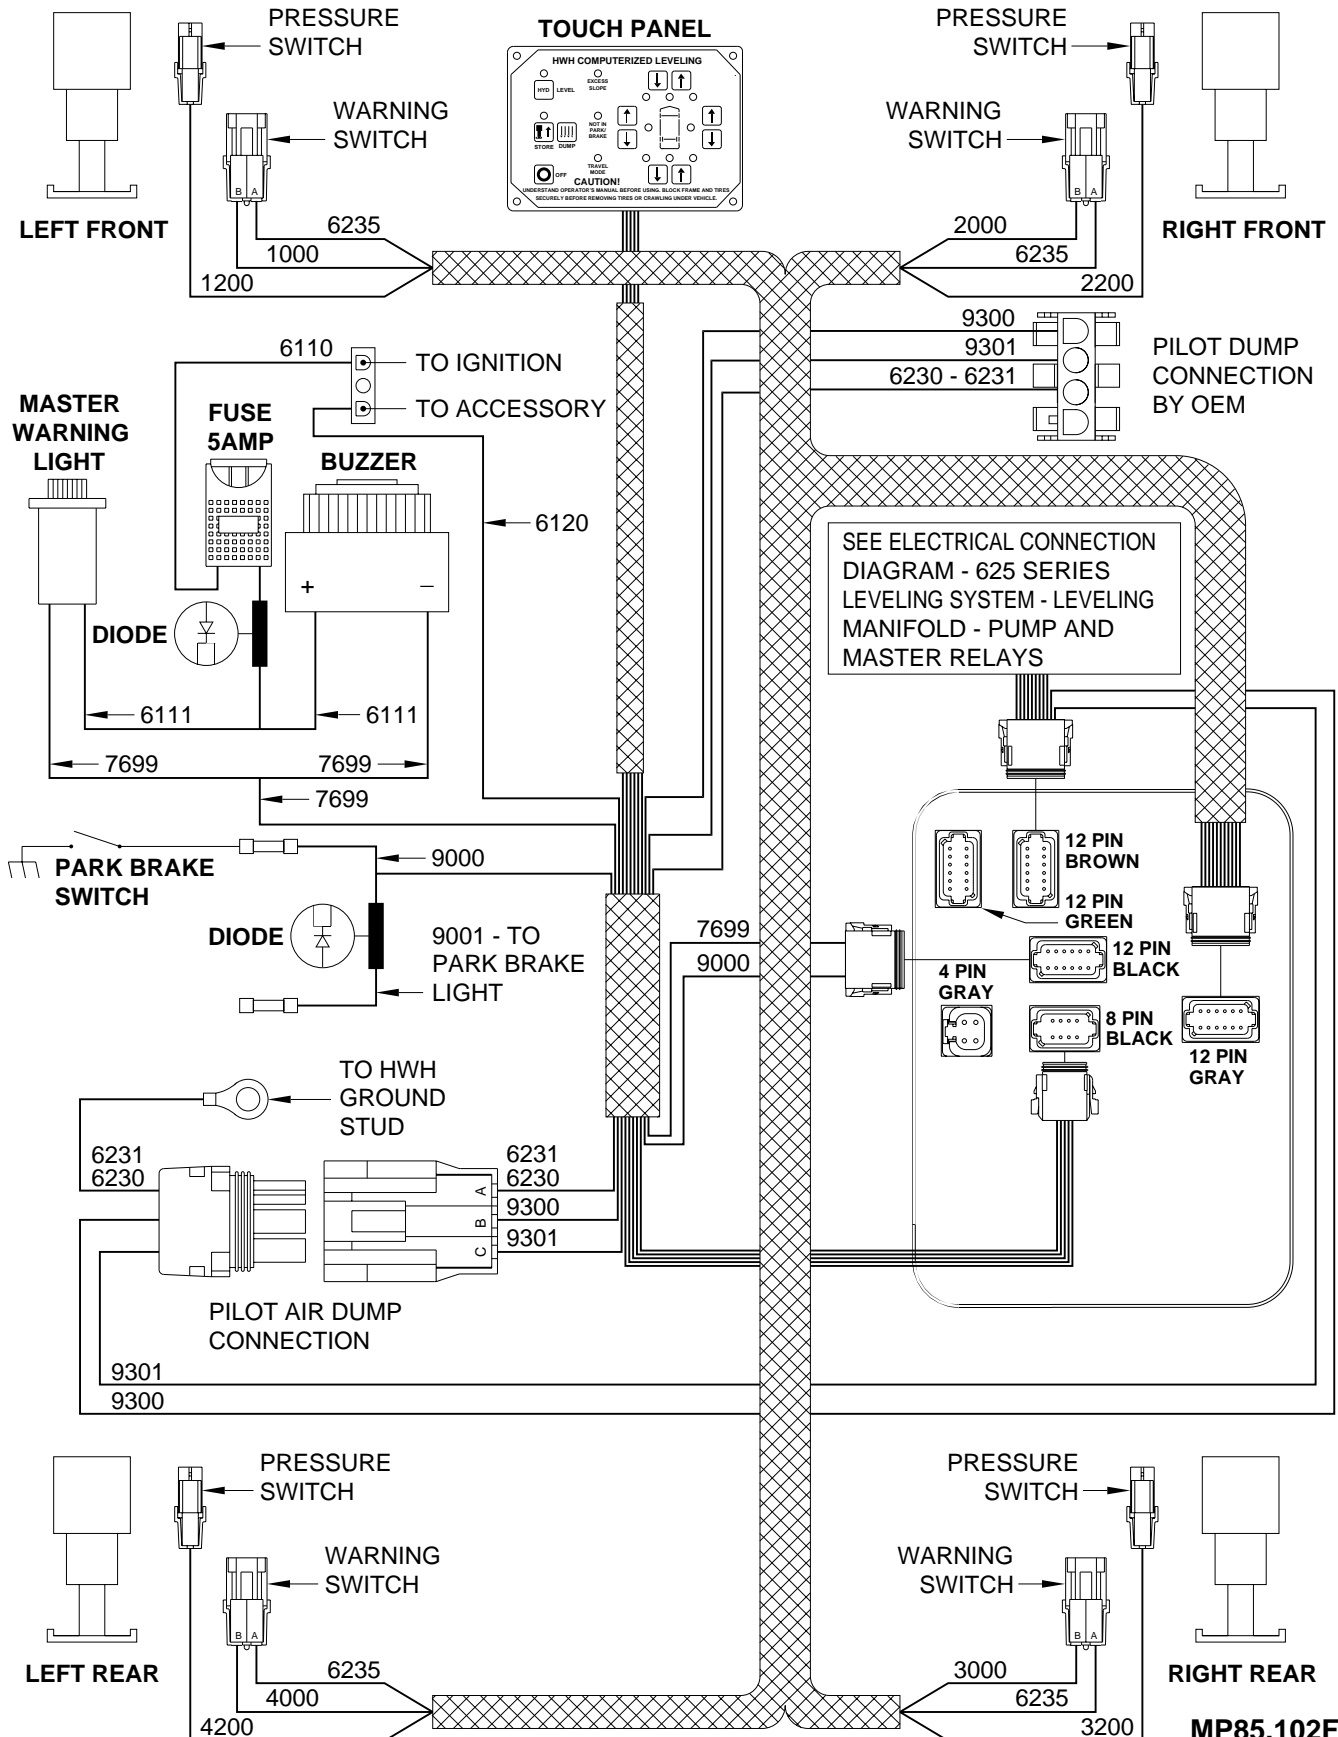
PRESSURE SWITCH

TOUCH PANEL

HWH COMPUTERIZED LEVELING

HYD LEVEL

EXCESS SLOPE

STORE DUMP

NOT IN PARK/ BRAKE

TRAVEL MODE

OFF

CAUTION!

UNDERSTAND OPERATOR'S MANUAL BEFORE USING. BLOCK FRAME AND TIRES SECURELY BEFORE REMOVING TIRES OR CRAWLING UNDER VEHICLE.

PRESSURE SWITCH

WARNING SWITCH

WARNING SWITCH

B A

B A

LEFT FRONT

RIGHT FRONT

6235

1000

1200

2000

6235

2200

9300

9301

6230 - 6231

PILOT DUMP CONNECTION BY OEM

6110

TO IGNITION

TO ACCESSORY

MASTER WARNING LIGHT

FUSE 5AMP

BUZZER

6120

+

–

DIODE

SEE ELECTRICAL CONNECTION DIAGRAM - 625 SERIES LEVELING SYSTEM - LEVELING MANIFOLD - PUMP AND MASTER RELAYS

6111

6111

7699

7699

7699

PARK BRAKE SWITCH

9000

DIODE

9001 - TO PARK BRAKE LIGHT

12 PIN BROWN

12 PIN GREEN

7699

9000

12 PIN BLACK

4 PIN GRAY

8 PIN BLACK

12 PIN GRAY

TO HWH GROUND STUD

6231

6230

6231

6230

A

9300

B

9301

C

PILOT AIR DUMP CONNECTION

9301

9300

PRESSURE SWITCH

PRESSURE SWITCH

WARNING SWITCH

WARNING SWITCH

B A

B A

LEFT REAR

RIGHT REAR

6235

4000

4200

3000

6235

3200

MP85.102F